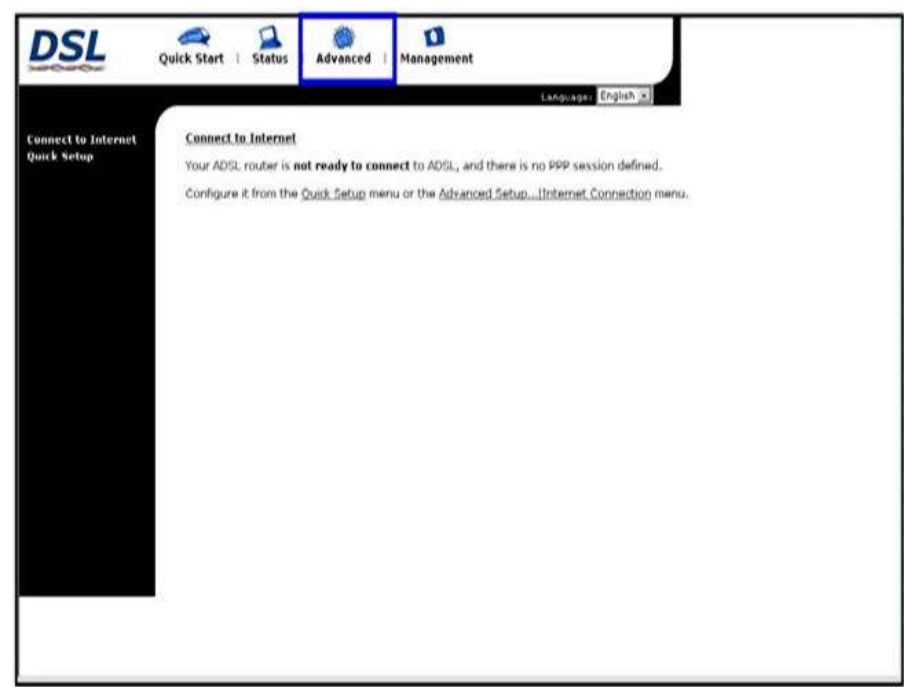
DSL

Quick Start | Status | Advanced | Management

Language: English

Connect to Internet
Quick Setup

Connect to Internet

Your ADSL router is **not ready to connect** to ADSL, and there is no PPP session defined.

Configure it from the Quick Setup menu or the Advanced Setup...Internet Connection menu.